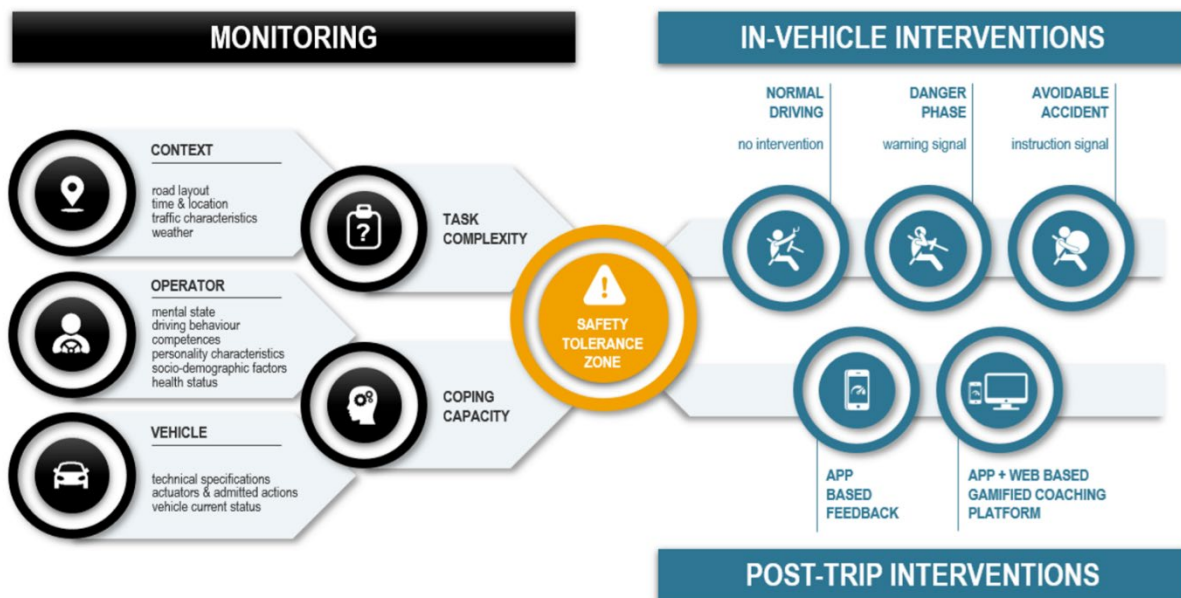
MONITORING

IN-VEHICLE INTERVENTIONS

NORMAL DRIVING

no intervention

DANGER PHASE

warning signal

AVOIDABLE ACCIDENT

instruction signal

CONTEXT

road layout
time & location
traffic characteristics
weather

TASK COMPLEXITY

OPERATOR

mental state
driving behaviour
competences
personality characteristics
socio-demographic factors
health status

SAFETY TOLERANCE ZONE

COPING CAPACITY

VEHICLE

technical specifications
actuators & admitted actions
vehicle current status

APP BASED FEEDBACK

APP + WEB BASED GAMIFIED COACHING PLATFORM

POST-TRIP INTERVENTIONS